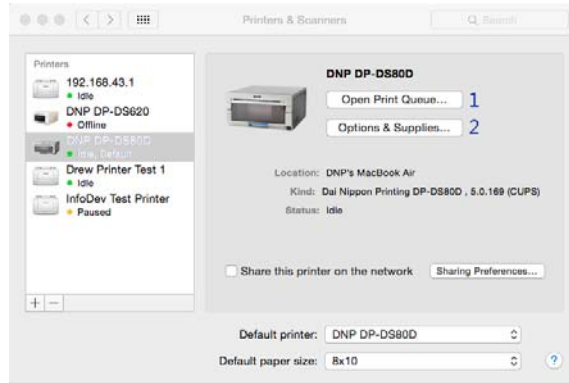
Printers & Scanners

Q Search

Printers

192.168.43.1
• Idle

DNP DP-DS620
• Offline

DNP DP-DS80D
• Idle, Default

Drew Printer Test 1
• Idle

InfoDev Test Printer
• Paused

+ −

DNP DP-DS80D

Open Print Queue... 1

Options & Supplies... 2

Location: DNP's MacBook Air

Kind: Dai Nippon Printing DP-DS80D , 5.0.169 (CUPS)

Status: Idle

Share this printer on the network

Sharing Preferences...

Default printer: DNP DP-DS80D

Default paper size: 8x10

?